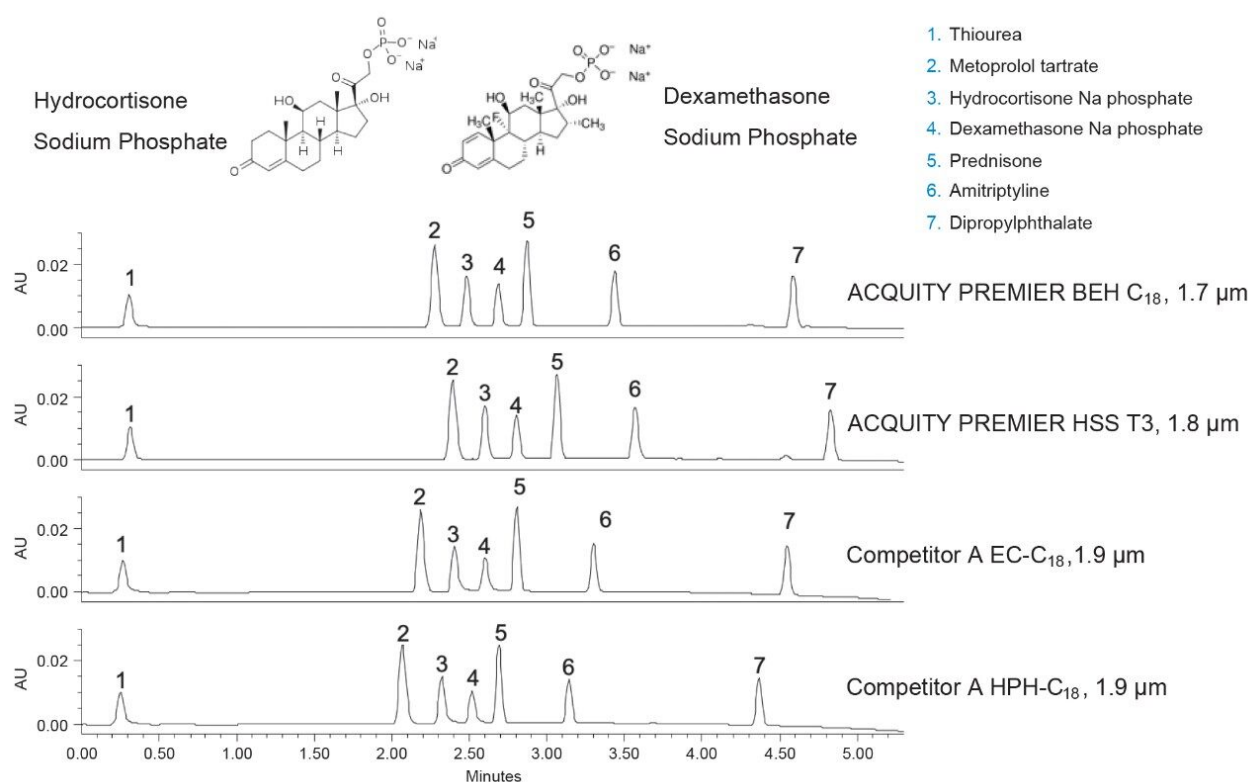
Hydrocortisone
Sodium Phosphate

Dexamethasone
Sodium Phosphate

1. Thiourea
2. Metoprolol tartrate
3. Hydrocortisone Na phosphate
4. Dexamethasone Na phosphate
5. Prednisone
6. Amitriptyline
7. Dipropylphthalate

$O^-$ $Na^+$ O P $O^-$ $Na^+$ O HO OH H H H O

$O^-$ $Na^+$ O P $O^-$ $Na^+$ O HO $H_3C$ OH $H_3C$ F $CH_3$ H O

AU 0.02 0.00 1 2 3 4 5 6 7
ACQUITY PREMIER BEH $C_{18}$, 1.7 µm

AU 0.02 0.00 1 2 3 4 5 6 7
ACQUITY PREMIER HSS T3, 1.8 µm

AU 0.02 0.00 1 2 3 4 5 6 7
Competitor A EC-$C_{18}$,1.9 µm

AU 0.02 0.00 1 2 3 4 5 6 7
Competitor A HPH-$C_{18}$, 1.9 µm

0.00 0.50 1.00 1.50 2.00 2.50 3.00 3.50 4.00 4.50 5.00
Minutes